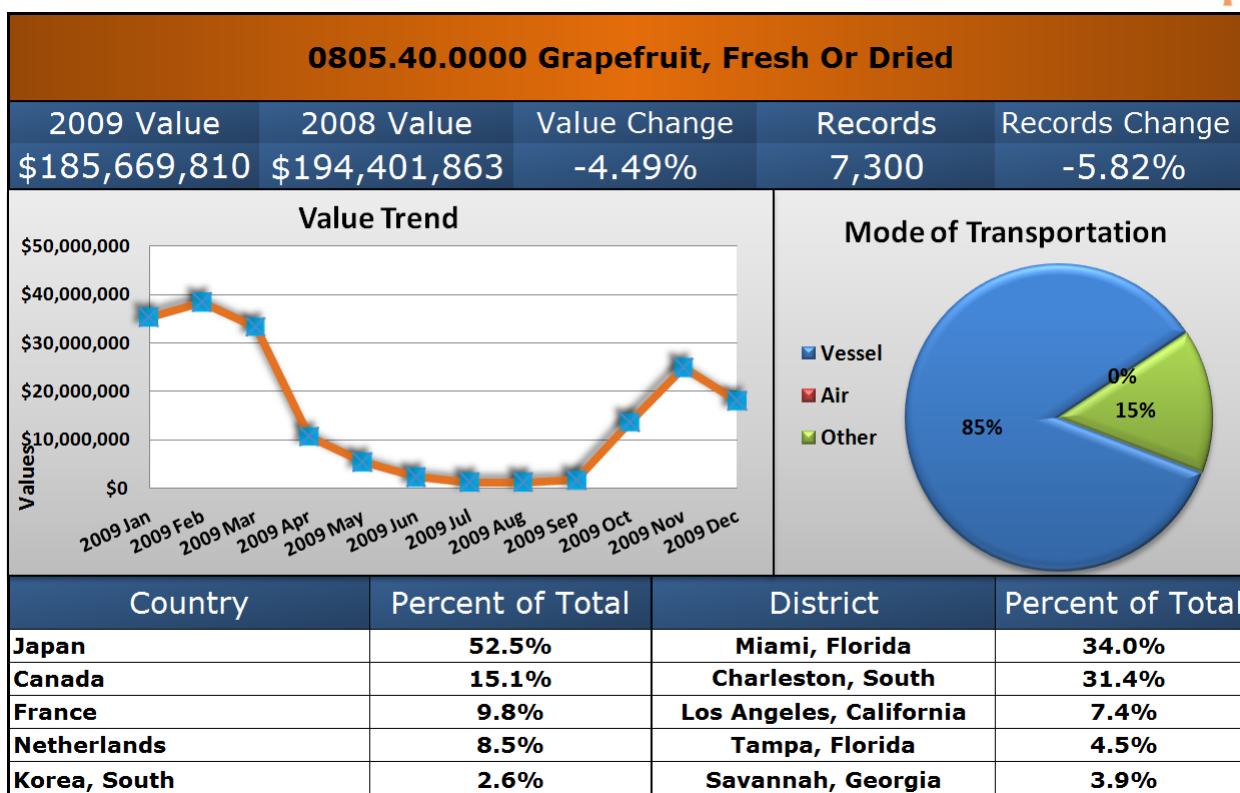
0805.40.0000 Grapefruit, Fresh Or Dried

| 2009 Value | 2008 Value | Value Change | Records | Records Change |
|---|---|---|---|---|
| $185,669,810 | $194,401,863 | -4.49% | 7,300 | -5.82% |

Value Trend

$50,000,000
$40,000,000
$30,000,000
$20,000,000
$10,000,000
$0
Values

2009 Jan 2009 Feb 2009 Mar 2009 Apr 2009 May 2009 Jun 2009 Jul 2009 Aug 2009 Sep 2009 Oct 2009 Nov 2009 Dec

Mode of Transportation

Vessel
Air
Other

0%
15%
85%

| Country | Percent of Total | District | Percent of Total |
|---|---|---|---|
| Japan | 52.5% | Miami, Florida | 34.0% |
| Canada | 15.1% | Charleston, South | 31.4% |
| France | 9.8% | Los Angeles, California | 7.4% |
| Netherlands | 8.5% | Tampa, Florida | 4.5% |
| Korea, South | 2.6% | Savannah, Georgia | 3.9% |